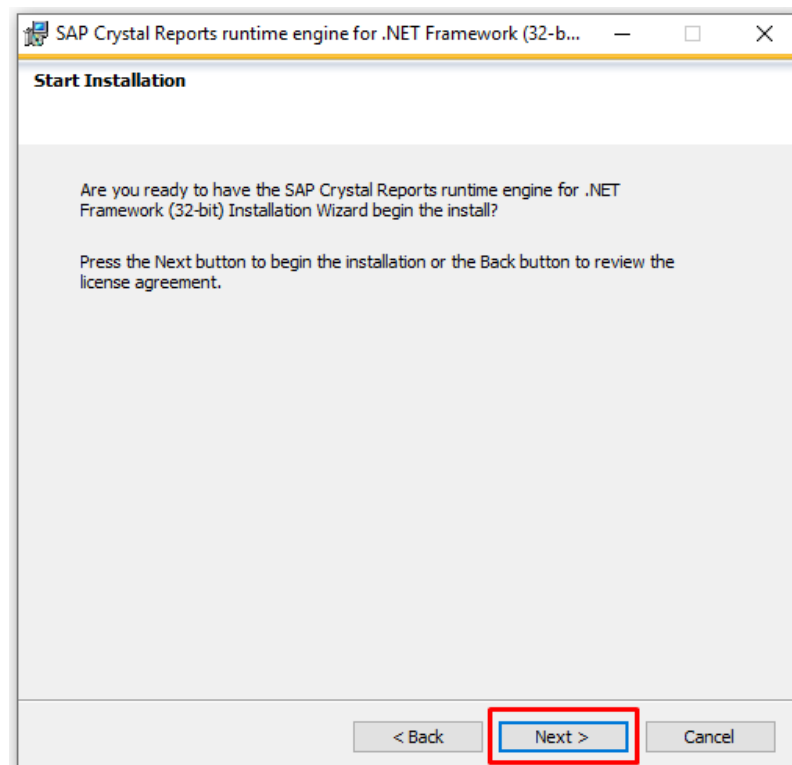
SAP Crystal Reports runtime engine for .NET Framework (32-b...

Start Installation

Are you ready to have the SAP Crystal Reports runtime engine for .NET Framework (32-bit) Installation Wizard begin the install?

Press the Next button to begin the installation or the Back button to review the license agreement.

< Back
Next >
Cancel